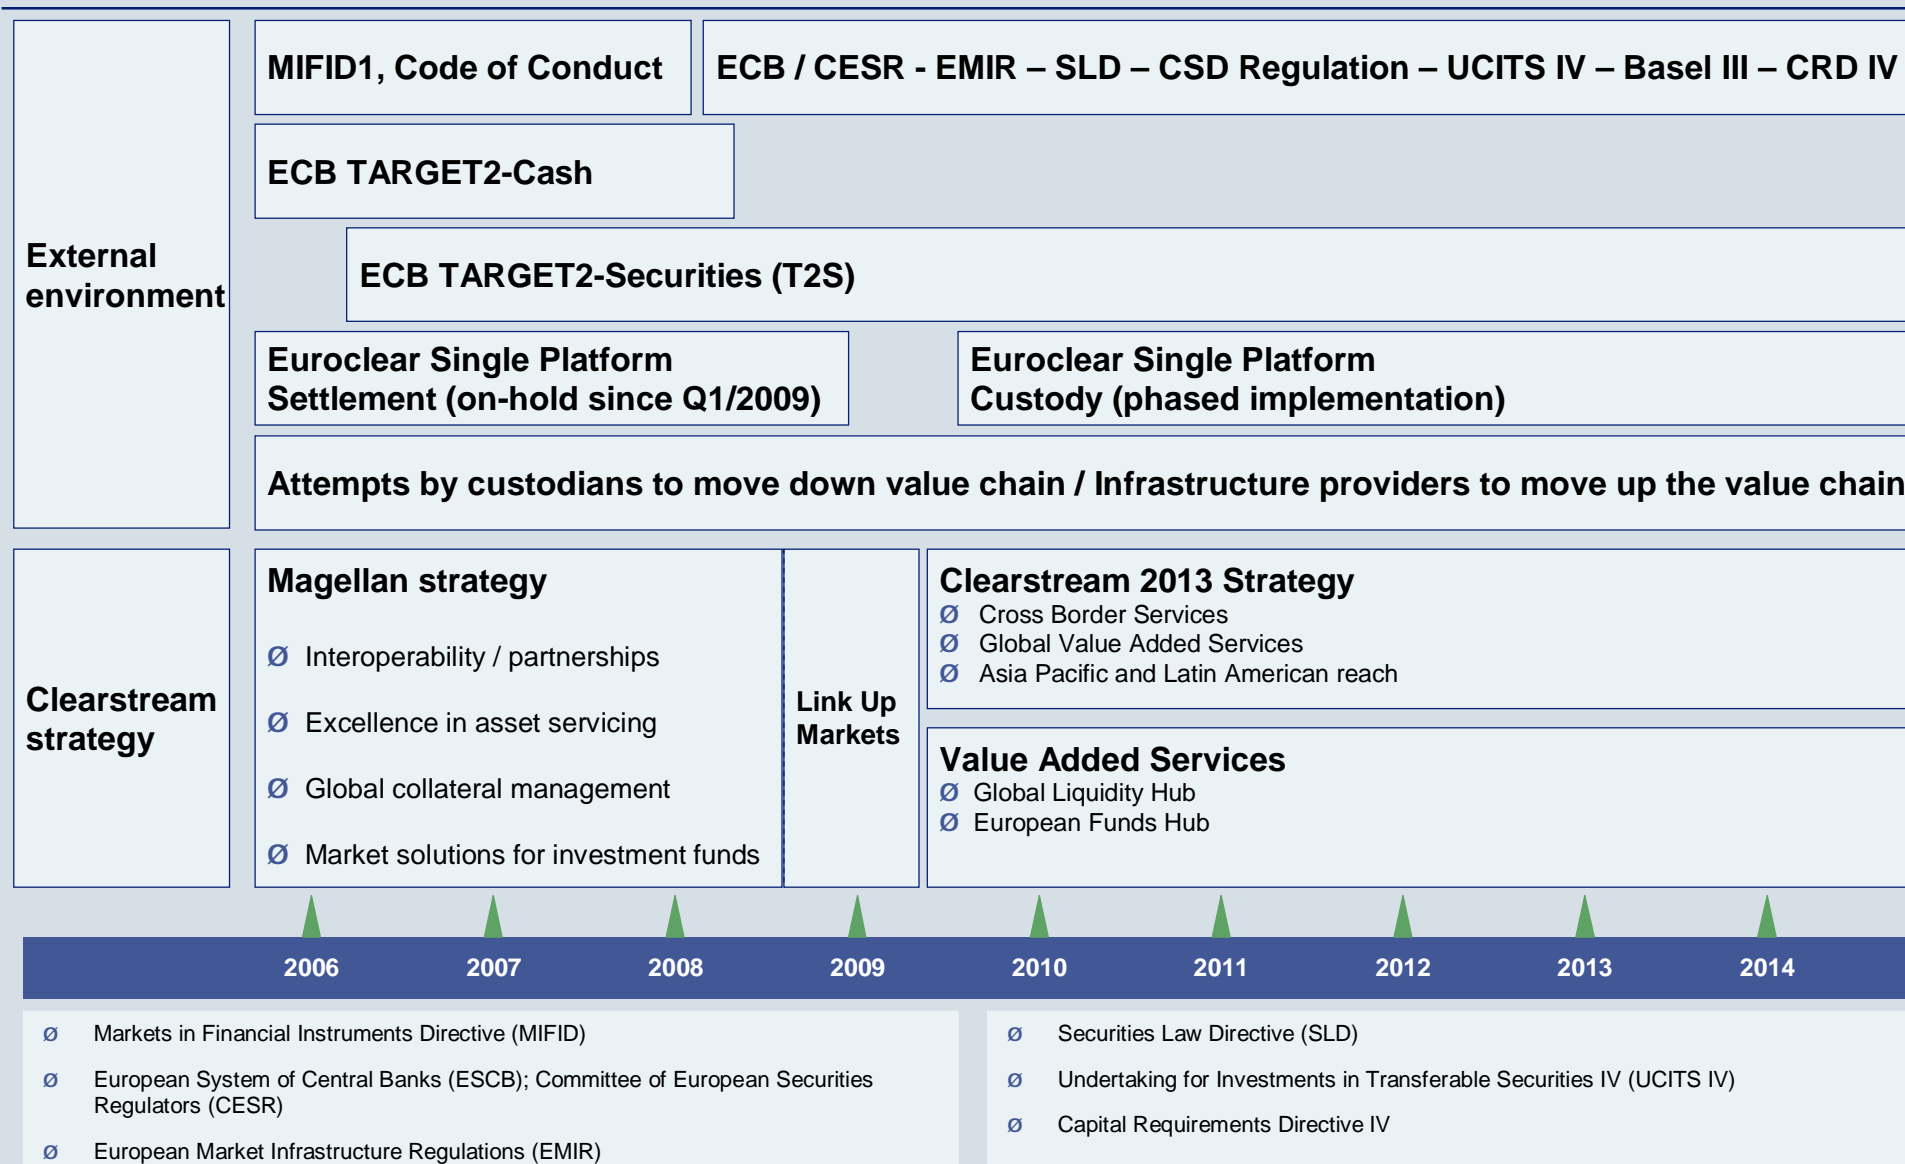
External environment

MIFID1, Code of Conduct

ECB / CESR - EMIR – SLD – CSD Regulation – UCITS IV – Basel III – CRD IV

ECB TARGET2-Cash

ECB TARGET2-Securities (T2S)

Euroclear Single Platform Settlement (on-hold since Q1/2009)

Euroclear Single Platform Custody (phased implementation)

Attempts by custodians to move down value chain / Infrastructure providers to move up the value chain

Clearstream strategy

Magellan strategy

Ø Interoperability / partnerships

Ø Excellence in asset servicing

Ø Global collateral management

Ø Market solutions for investment funds

Link Up Markets

Clearstream 2013 Strategy
Ø Cross Border Services
Ø Global Value Added Services
Ø Asia Pacific and Latin American reach

Value Added Services
Ø Global Liquidity Hub
Ø European Funds Hub

2006 2007 2008 2009 2010 2011 2012 2013 2014

ø Markets in Financial Instruments Directive (MIFID)

ø European System of Central Banks (ESCB); Committee of European Securities Regulators (CESR)

ø European Market Infrastructure Regulations (EMIR)

ø Securities Law Directive (SLD)

ø Undertaking for Investments in Transferable Securities IV (UCITS IV)

ø Capital Requirements Directive IV